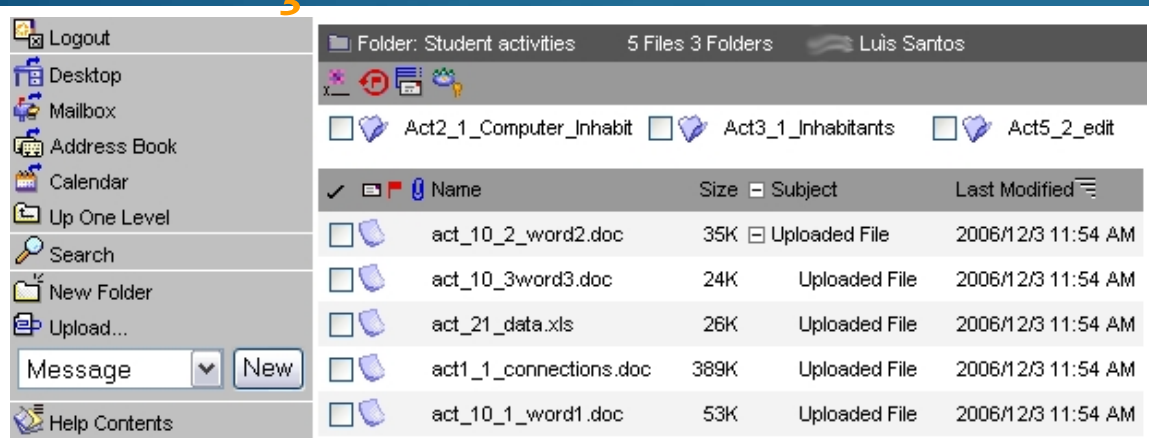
Logout
Desktop
Mailbox
Address Book
Calendar
Up One Level
Search
New Folder
Upload...
Message New
Help Contents

Folder: Student activities 5 Files 3 Folders Luìs Santos

Act2_1_Computer_Inhabit Act3_1_Inhabitants Act5_2_edit

| | Name | Size | Subject | Last Modified |
|---|---|---|---|---|
| | act_10_2_word2.doc | 35K | Uploaded File | 2006/12/3 11:54 AM |
| | act_10_3word3.doc | 24K | Uploaded File | 2006/12/3 11:54 AM |
| | act_21_data.xls | 26K | Uploaded File | 2006/12/3 11:54 AM |
| | act1_1_connections.doc | 389K | Uploaded File | 2006/12/3 11:54 AM |
| | act_10_1_word1.doc | 53K | Uploaded File | 2006/12/3 11:54 AM |